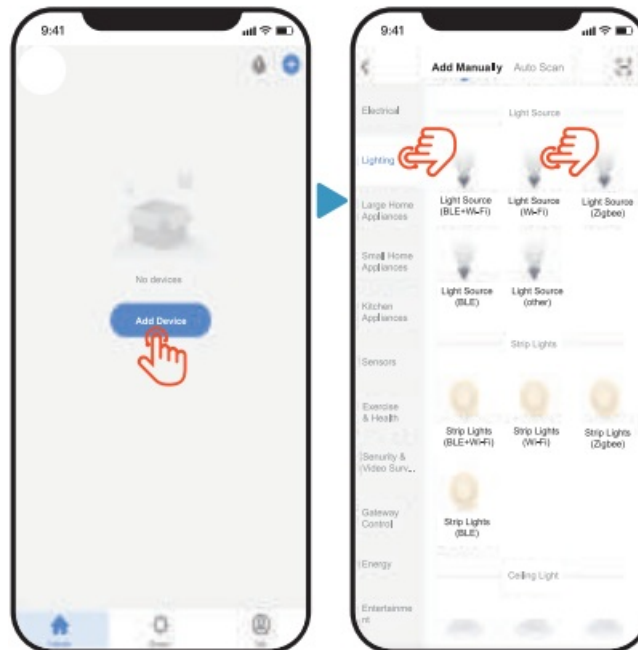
9:41

No devices

Add Device

9:41

Add Manually Auto Scan

Electrical

Lighting

Large Home Appliances

Small Home Appliances

Kitchen Appliances

Sensors

Exercise & Health

Security & Video Surv...

Gateway Control

Energy

Entertainment

Light Source

Light Source (BLE+Wi-Fi)

Light Source (Wi-Fi)

Light Source (Zigbee)

Light Source (BLE)

Light Source (other)

Strip Lights

Strip Lights (BLE+Wi-Fi)

Strip Lights (Wi-Fi)

Strip Lights (Zigbee)

Strip Lights (BLE)

Ceiling Light